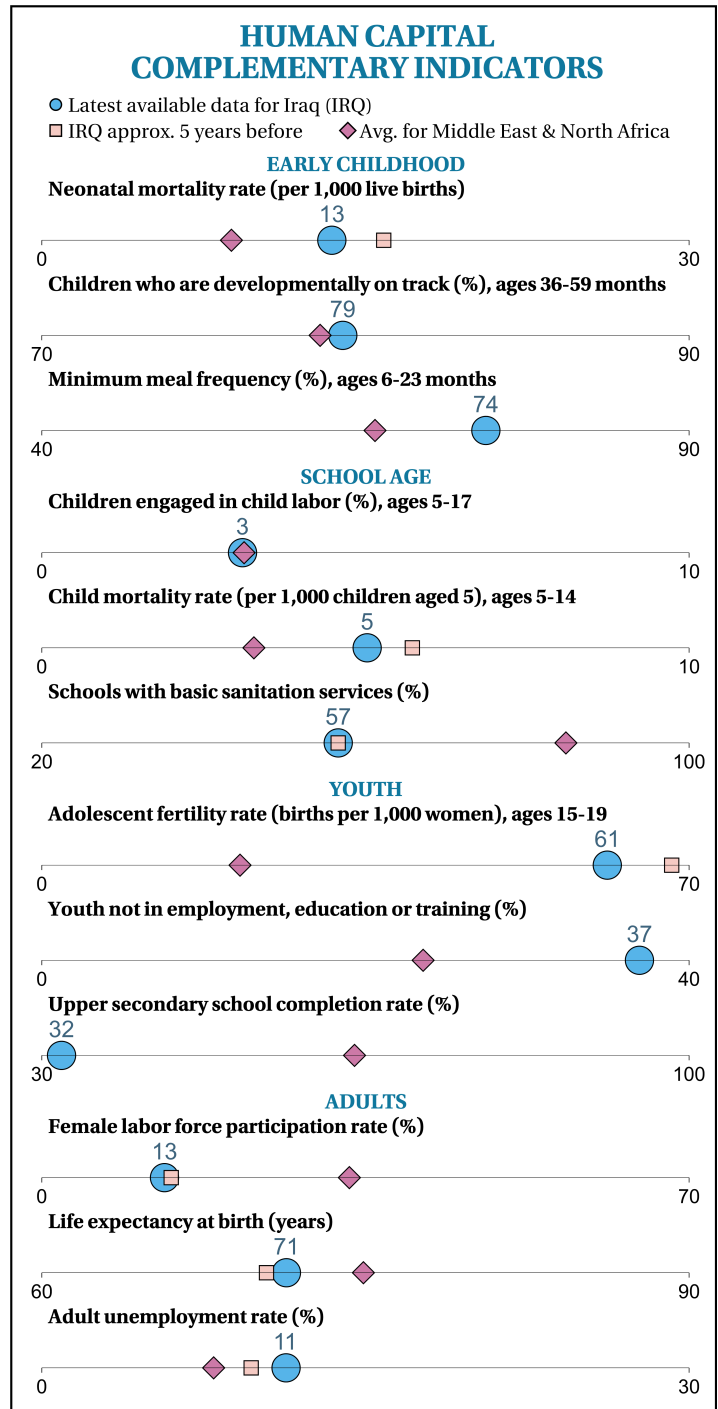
HUMAN CAPITAL COMPLEMENTARY INDICATORS

Latest available data for Iraq (IRQ)
IRQ approx. 5 years before
Avg. for Middle East & North Africa

EARLY CHILDHOOD

Neonatal mortality rate (per 1,000 live births)
13
0 30

Children who are developmentally on track (%), ages 36-59 months
79
70 90

Minimum meal frequency (%), ages 6-23 months
74
40 90

SCHOOL AGE

Children engaged in child labor (%), ages 5-17
3
0 10

Child mortality rate (per 1,000 children aged 5), ages 5-14
5
0 10

Schools with basic sanitation services (%)
57
20 100

YOUTH

Adolescent fertility rate (births per 1,000 women), ages 15-19
61
0 70

Youth not in employment, education or training (%)
37
0 40

Upper secondary school completion rate (%)
32
30 100

ADULTS

Female labor force participation rate (%)
13
0 70

Life expectancy at birth (years)
71
60 90

Adult unemployment rate (%)
11
0 30